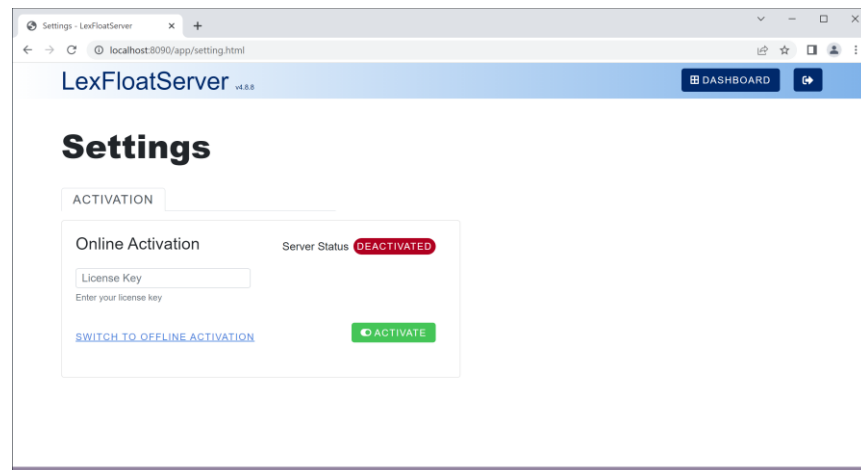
Settings - LexFloatServer

localhost:8090/app/setting.html

LexFloatServer v4.8.8

DASHBOARD

Settings

ACTIVATION

Online Activation

Server Status DEACTIVATED

License Key

Enter your license key

SWITCH TO OFFLINE ACTIVATION

ACTIVATE